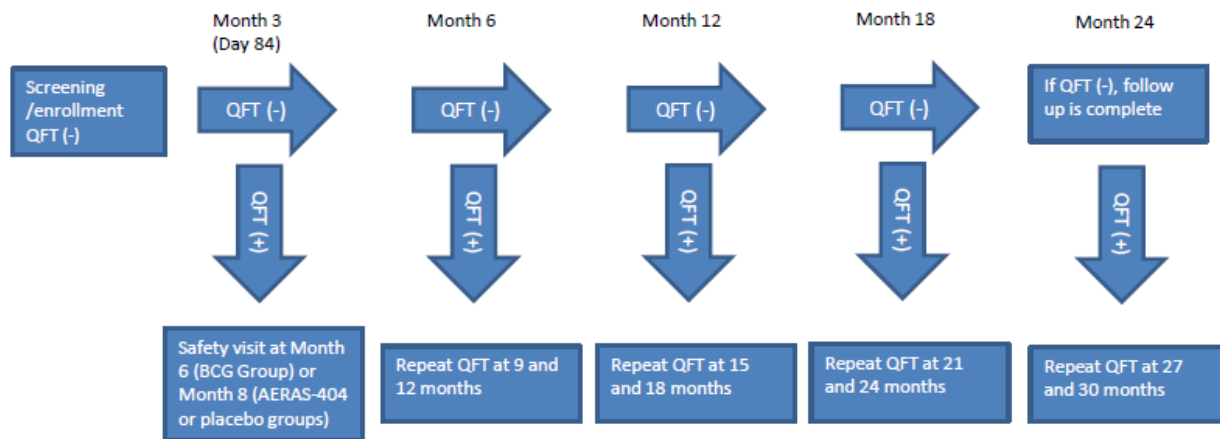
Screening /enrollment QFT (-)

Month 3 (Day 84)

QFT (-)

QFT (+)

Safety visit at Month 6 (BCG Group) or Month 8 (AERAS-404 or placebo groups)

Month 6

QFT (-)

QFT (+)

Repeat QFT at 9 and 12 months

Month 12

QFT (-)

QFT (+)

Repeat QFT at 15 and 18 months

Month 18

QFT (-)

QFT (+)

Repeat QFT at 21 and 24 months

Month 24

If QFT (-), follow up is complete

QFT (+)

Repeat QFT at 27 and 30 months